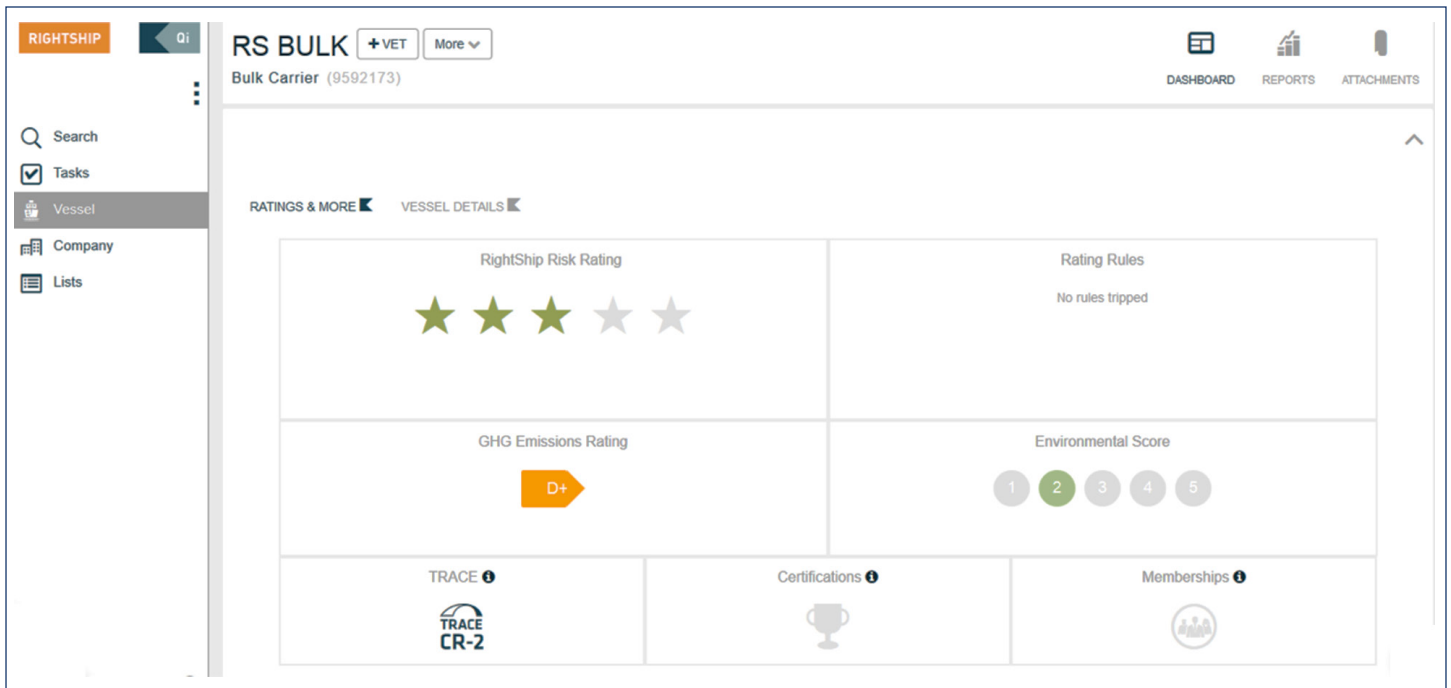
RIGHTSHIP

Qi

Search
Tasks
Vessel
Company
Lists

RS BULK + VET More

Bulk Carrier (9592173)

DASHBOARD REPORTS ATTACHMENTS

RATINGS & MORE VESSEL DETAILS

| RightShip Risk Rating | Rating Rules |
|---|---|
| | No rules tripped |
| GHG Emissions Rating | Environmental Score |
| D+ | 1 2 3 4 5 |

| TRACE | Certifications | Memberships |
|---|---|---|
| TRACE CR-2 | | |